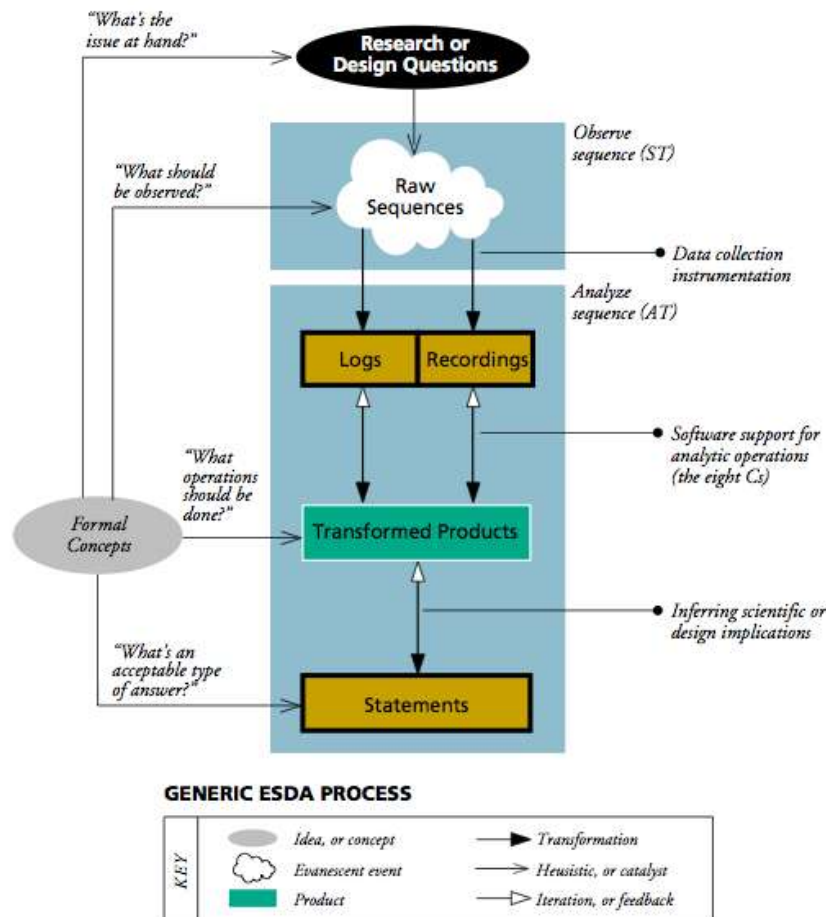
"What's the issue at hand?"

Research or Design Questions

Observe sequence (ST)

"What should be observed?"

Raw Sequences

Data collection instrumentation

Analyze sequence (AT)

Logs

Recordings

Software support for analytic operations (the eight Cs)

"What operations should be done?"

Formal Concepts

Transformed Products

Inferring scientific or design implications

"What's an acceptable type of answer?"

Statements

GENERIC ESDA PROCESS

KEY

Idea, or concept

Evanescent event

Product

Transformation

Heuristic, or catalyst

Iteration, or feedback